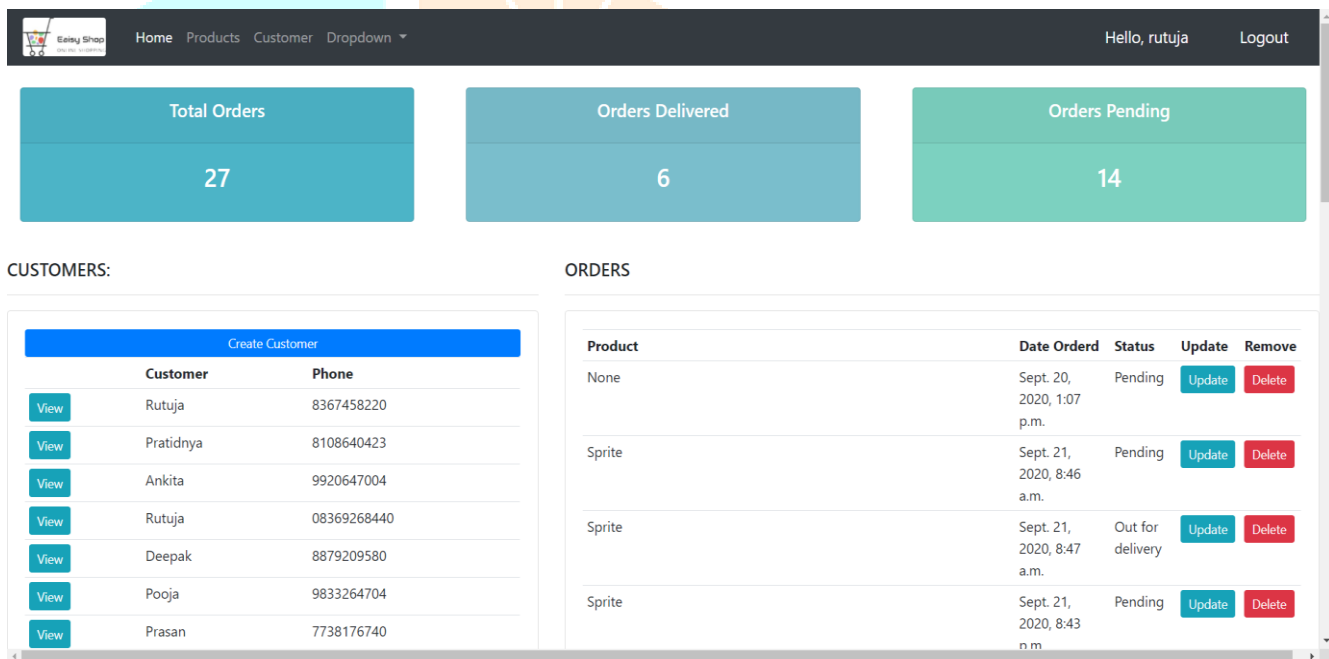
Easy Shop
ONLINE SHOPPING

Home Products Customer Dropdown

Hello, rutuja Logout

Total Orders
27

Orders Delivered
6

Orders Pending
14

CUSTOMERS:

Create Customer

| | Customer | Phone |
|---|---|---|
| View | Rutuja | 8367458220 |
| View | Pratidnya | 8108640423 |
| View | Ankita | 9920647004 |
| View | Rutuja | 08369268440 |
| View | Deepak | 8879209580 |
| View | Pooja | 9833264704 |
| View | Prasan | 7738176740 |

ORDERS

| Product | Date Orderd | Status | Update | Remove |
|---|---|---|---|---|
| None | Sept. 20, 2020, 1:07 p.m. | Pending | Update | Delete |
| Sprite | Sept. 21, 2020, 8:46 a.m. | Pending | Update | Delete |
| Sprite | Sept. 21, 2020, 8:47 a.m. | Out for delivery | Update | Delete |
| Sprite | Sept. 21, 2020, 8:43 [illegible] | Pending | Update | Delete |